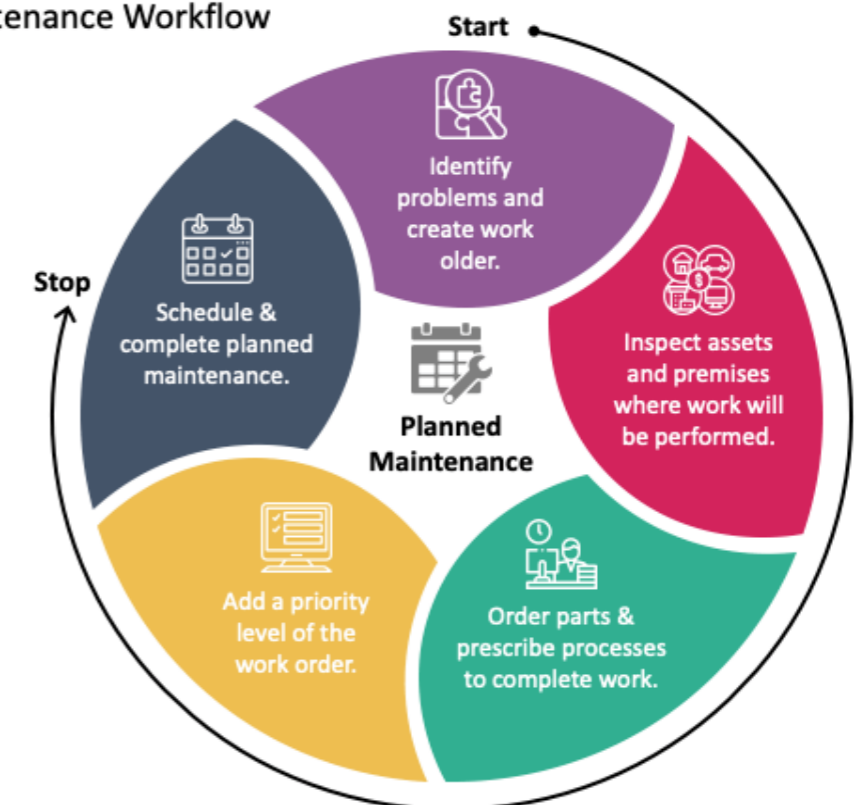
tenance Workflow

Start

Identify problems and create work older.

Inspect assets and premises where work will be performed.

Order parts & prescribe processes to complete work.

Add a priority level of the work order.

Schedule & complete planned maintenance.

Stop

Planned Maintenance